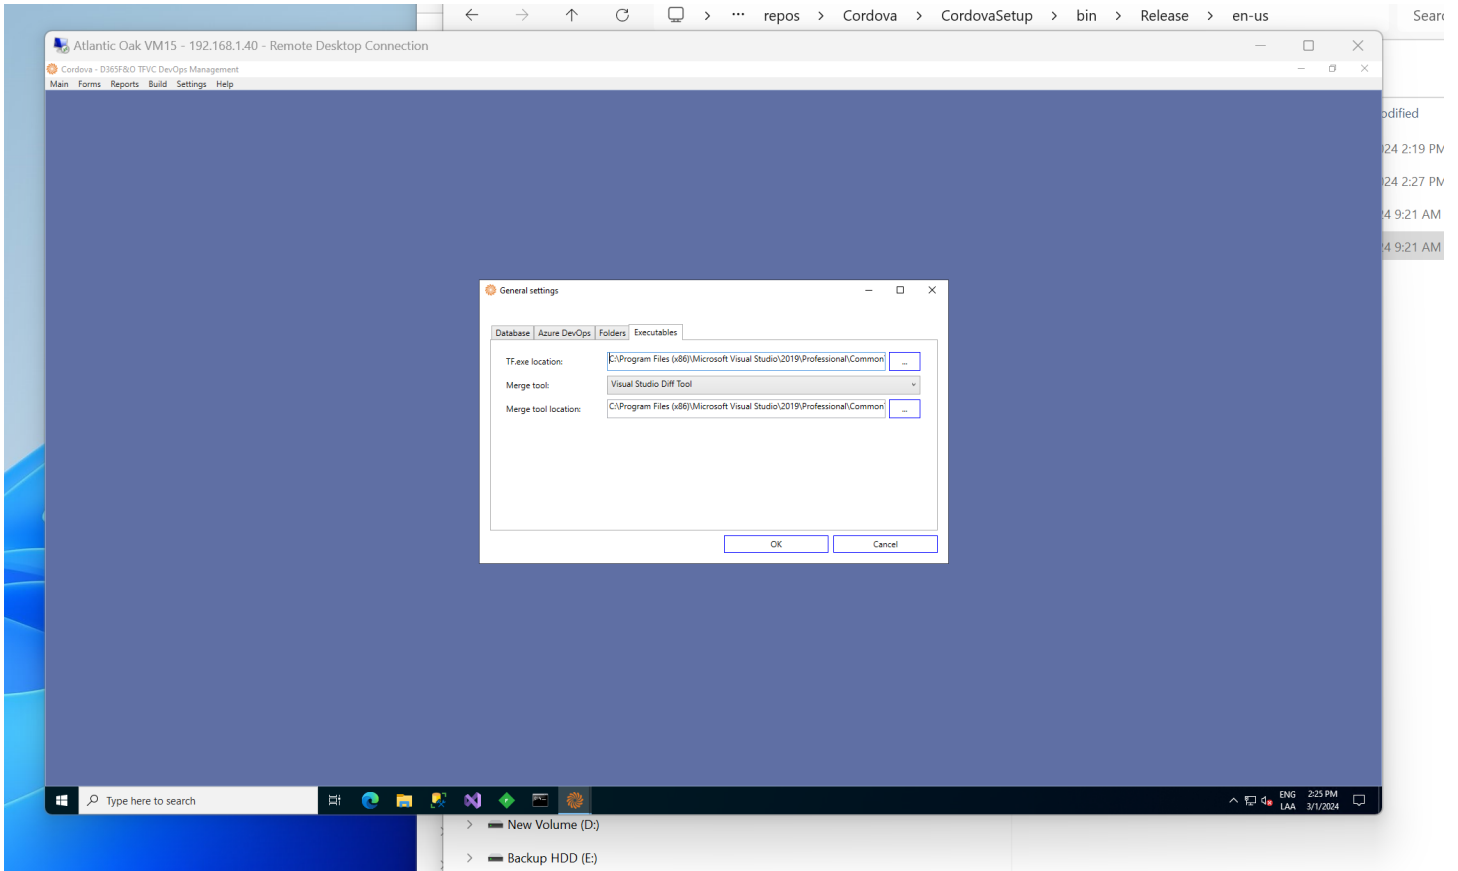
··· repos › Cordova › CordovaSetup › bin › Release › en-us

Searc

Atlantic Oak VM15 - 192.168.1.40 - Remote Desktop Connection

Cordova - D365F&O TFVC DevOps Management

Main Forms Reports Build Settings Help

odified

24 2:19 PM

24 2:27 PM

4 9:21 AM

4 9:21 AM

General settings

Database | Azure DevOps | Folders | Executables

TF.exe location: C:\Program Files (x86)\Microsoft Visual Studio\2019\Professional\Common ...

Merge tool: Visual Studio Diff Tool

Merge tool location: C:\Program Files (x86)\Microsoft Visual Studio\2019\Professional\Common ...

OK Cancel

Type here to search

ENG LAA 2:25 PM 3/1/2024

New Volume (D:)

Backup HDD (E:)